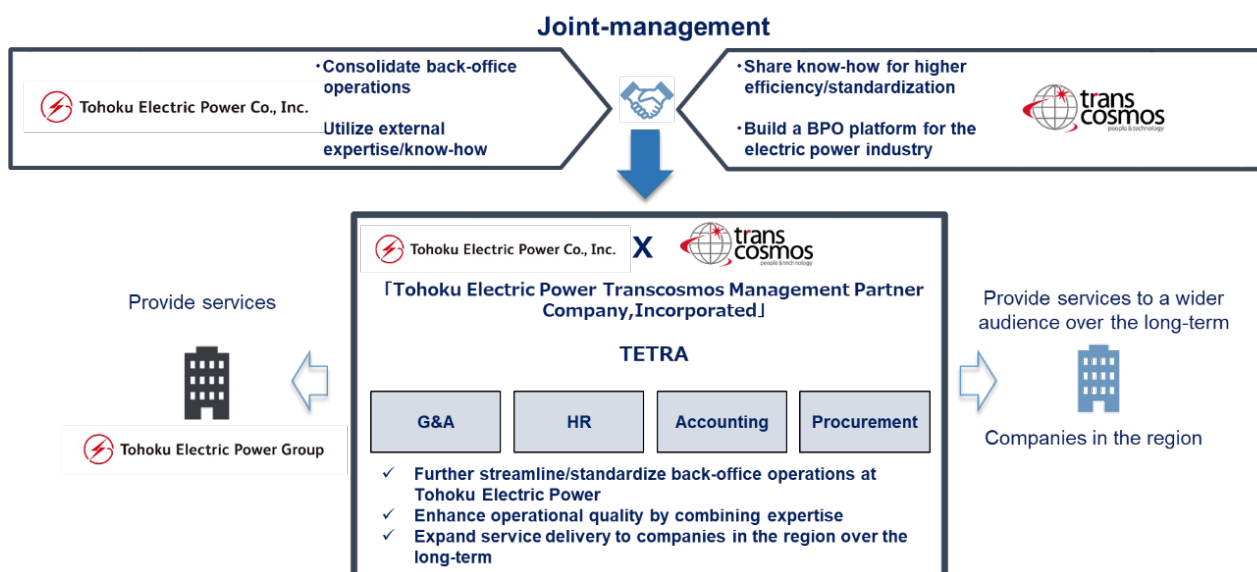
Joint-management

Tohoku Electric Power Co., Inc.

・Consolidate back-office operations

Utilize external expertise/know-how

・Share know-how for higher efficiency/standardization

・Build a BPO platform for the electric power industry

trans cosmos
people & technology

Tohoku Electric Power Co., Inc. X trans cosmos people & technology

「Tohoku Electric Power Transcosmos Management Partner Company,Incorporated」

TETRA

| G&A | HR | Accounting | Procurement |
|---|---|---|---|

✓ Further streamline/standardize back-office operations at Tohoku Electric Power
✓ Enhance operational quality by combining expertise
✓ Expand service delivery to companies in the region over the long-term

Provide services

Tohoku Electric Power Group

Provide services to a wider audience over the long-term

Companies in the region